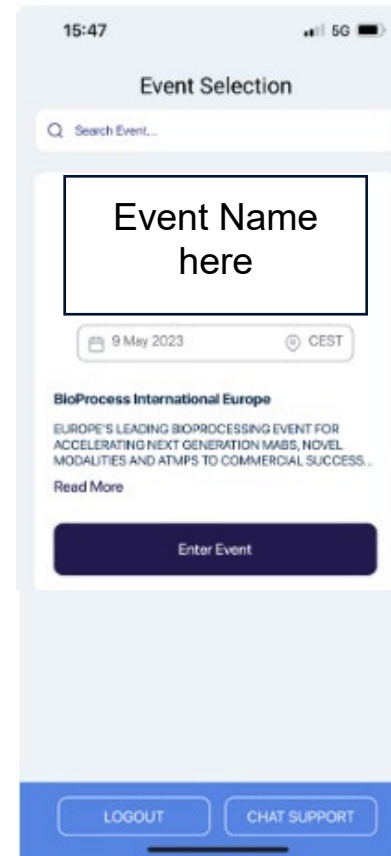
15:47

5G

Event Selection

Search Event...

Event Name here

9 May 2023

CEST

BioProcess International Europe

EUROPE'S LEADING BIOPROCESSING EVENT FOR ACCELERATING NEXT GENERATION MABS, NOVEL MODALITIES AND ATMPS TO COMMERCIAL SUCCESS...

Read More

Enter Event

LOGOUT

CHAT SUPPORT